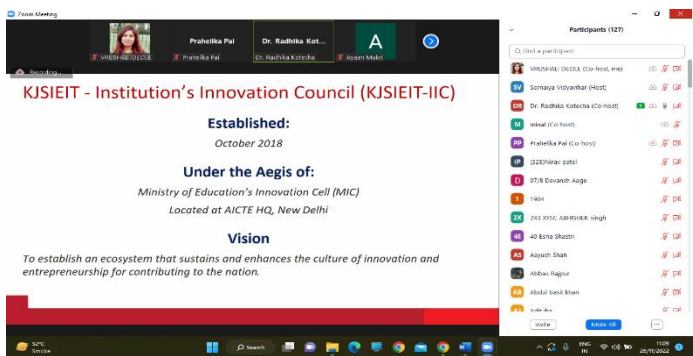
Zoom Meeting

VRUSHALI DEOLE
Praheilka Pai
Praheilka Pai
Dr. Radhika Kot...
Dr. Radhika Kotecha
A
Ayaan Makri
Recording...

KJSIEIT - Institution's Innovation Council (KJSIEIT-IIC)

Established:
October 2018

Under the Aegis of:
Ministry of Education's Innovation Cell (MIC)
Located at AICTE HQ, New Delhi

Vision
To establish an ecosystem that sustains and enhances the culture of innovation and entrepreneurship for contributing to the nation.

Participants (127)
Find a participant
VRUSHALI DEOLE (Co-host, me)
Somaiya Vidyavihar (Host)
Dr. Radhika Kotecha (Co-host)
minal (Co-host)
Praheilka Pai (Co-host)
(328)Nirav patel
37/8 Devansh Aage
1464
243 XIISC ABHISHEK singh
40 Esha Shastri
Aayush Shah
Abbas Rajpur
Abdul basit khan
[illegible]
Invite
Mute All
...

32°C
Smoke
Search
ENG IN
11:09
28/11/2022